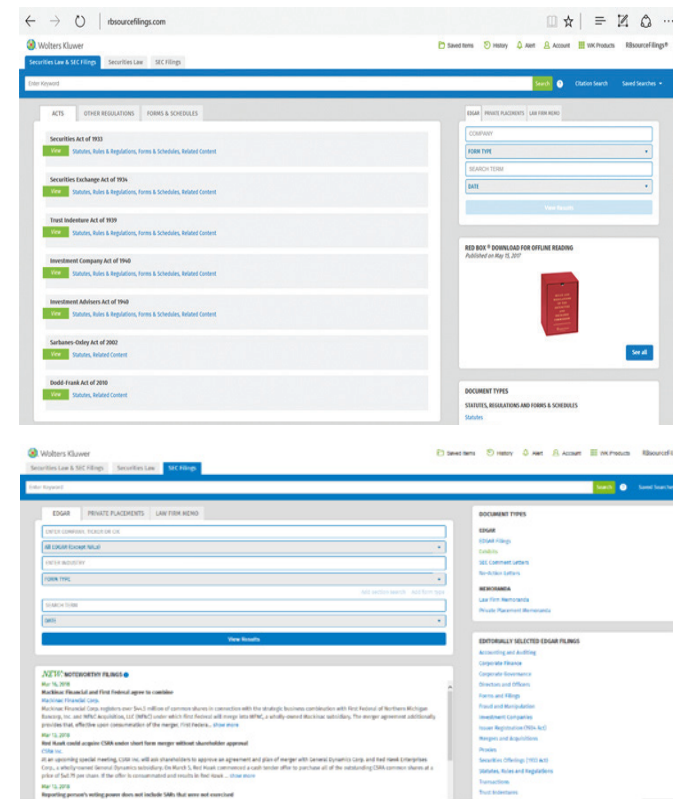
rbsourcefilings.com

Wolters Kluwer

Saved Items History Alert Account WK Products RBsourceFilings®

Securities Law & SEC Filings Securities Law SEC Filings

Enter Keyword

Search Citation Search Saved Searches

ACTS OTHER REGULATIONS FORMS & SCHEDULES

Securities Act of 1933
View Statutes, Rules & Regulations, Forms & Schedules, Related Content

Securities Exchange Act of 1934
View Statutes, Rules & Regulations, Forms & Schedules, Related Content

Trust Indenture Act of 1939
View Statutes, Rules & Regulations, Forms & Schedules, Related Content

Investment Company Act of 1940
View Statutes, Rules & Regulations, Forms & Schedules, Related Content

Investment Advisers Act of 1940
View Statutes, Rules & Regulations, Forms & Schedules, Related Content

Sarbanes-Oxley Act of 2002
View Statutes, Related Content

Dodd-Frank Act of 2010
View Statutes, Related Content

EDGAR PRIVATE PLACEMENTS LAW FIRM MEMOS

COMPANY

FORM TYPE

SEARCH TERM

DATE

View Results

RED BOX ® DOWNLOAD FOR OFFLINE READING
Published on May 15, 2017

See all

DOCUMENT TYPES

STATUTES, REGULATIONS AND FORMS & SCHEDULES

Statutes

Wolters Kluwer

Saved Items History Alert Account WK Products RBsourceFil

Securities Law & SEC Filings Securities Law SEC Filings

Enter Keyword

Search Saved Searches

EDGAR PRIVATE PLACEMENTS LAW FIRM MEMOS

ENTER COMPANY/TICKER/OR CIK

All EDGAR (Except NoLat)

ENTER INDUSTRY

FORM TYPE

SEARCH TERM

DATE

View Results

NEW NOTEWORTHY FILINGS

Mar 16, 2018
Mackinac Financial and First Federal agree to combine
Mackinac Financial Corp.
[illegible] show more

Mar 15, 2018
Red Hawk could acquire CSRA under short form merger without shareholder approval
CSRA Inc.
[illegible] show more

Mar 15, 2018
Reporting person's voting power does not include SARs that were not exercised

DOCUMENT TYPES

EDGAR
EDGAR Filings
Exhibits
SEC Comment Letters
No-Action Letters

MEMORANDA
Law Firm Memoranda
Private Placement Memoranda

EDITORIALLY SELECTED EDGAR FILINGS
Accounting and Auditing
Corporate Finance
Corporate Governance
Directors and Officers
Forms and Filings
Fraud and Manipulation
Investment Companies
Issuer Registration (1934 Act)
Mergers and Acquisitions
Proxies
Securities Offerings (1933 Act)
Statutes, Rules and Regulations
Transactions
Trust Indentures